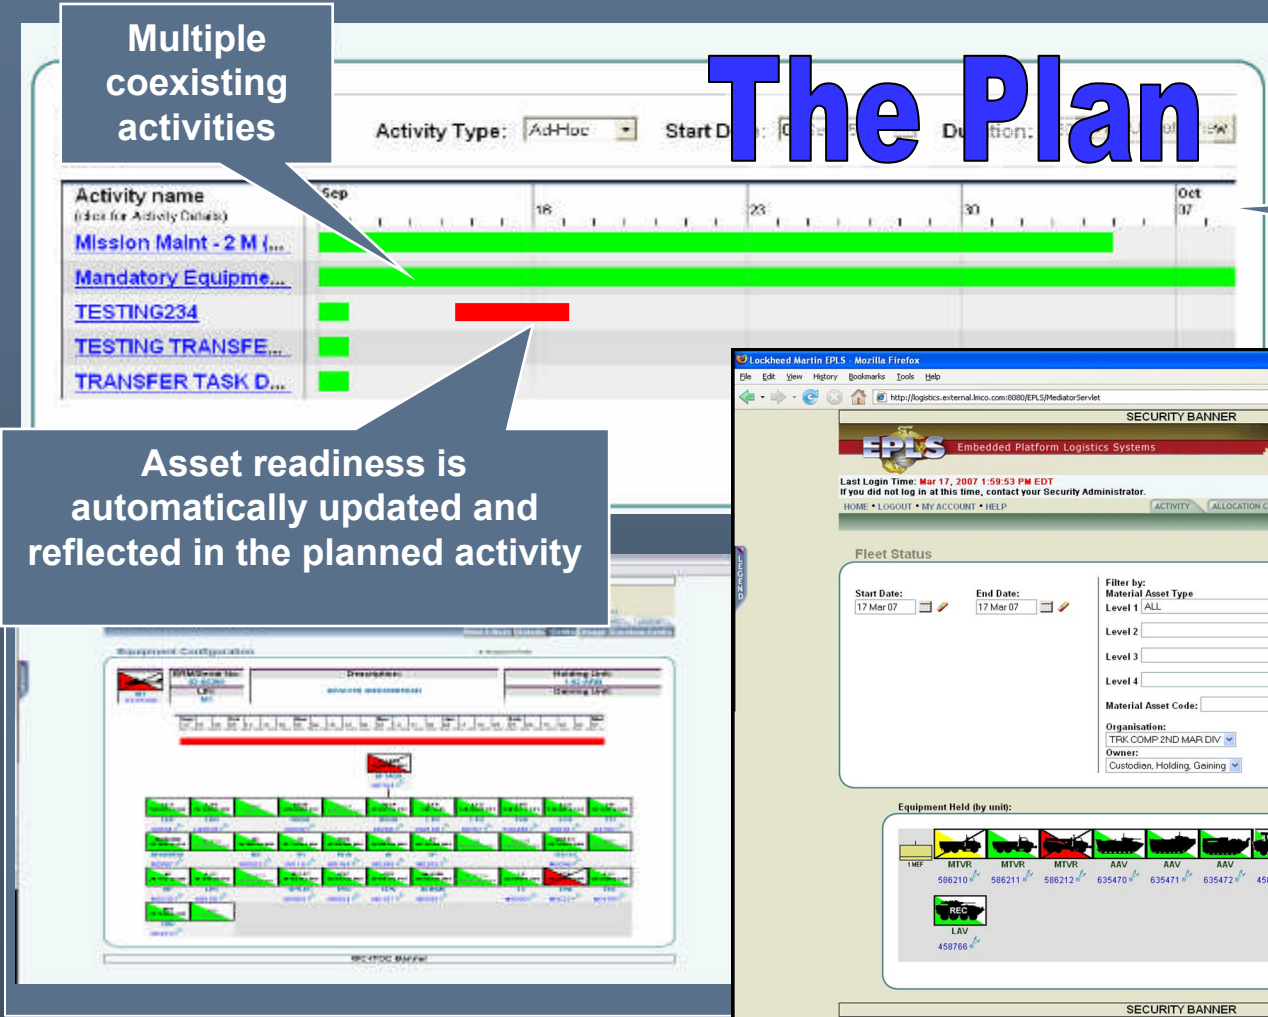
The Plan

Multiple coexisting activities

Activity Type: Ad-Hoc

Start D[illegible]

Du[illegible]tion:

Activity name
(click for Activity Details)

Sep

16

23

30

Oct
07

Mission Maint - 2 M (...

Mandatory Equipme...

TESTING234

TESTING TRANSFE...

TRANSFER TASK D...

Asset readiness is automatically updated and reflected in the planned activity

Equipment Configuration

Lockheed Martin EPLS - Mozilla Firefox

File Edit View History Bookmarks Tools Help

http://logistics.external.lmco.com:8080/EPLS/MediatorServlet

SECURITY BANNER

EPLS Embedded Platform Logistics Systems

Last Login Time: Mar 17, 2007 1:59:53 PM EDT
If you did not log in at this time, contact your Security Administrator.

HOME • LOGOUT • MY ACCOUNT • HELP

ACTIVITY ALLOCATION

LEGEND

Fleet Status

Start Date:
17 Mar 07

End Date:
17 Mar 07

Filter by:
Material Asset Type
Level 1 ALL
Level 2
Level 3
Level 4
Material Asset Code:
Organisation:
TRK COMP 2ND MAR DIV
Owner:
Custodian, Holding, Gaining

Equipment Held (by unit):

1 MEF

MTVR 586210
MTVR 586211
MTVR 586212
AAV 635470
AAV 635471
AAV 635472
45

REC
LAV 458766

SECURITY BANNER